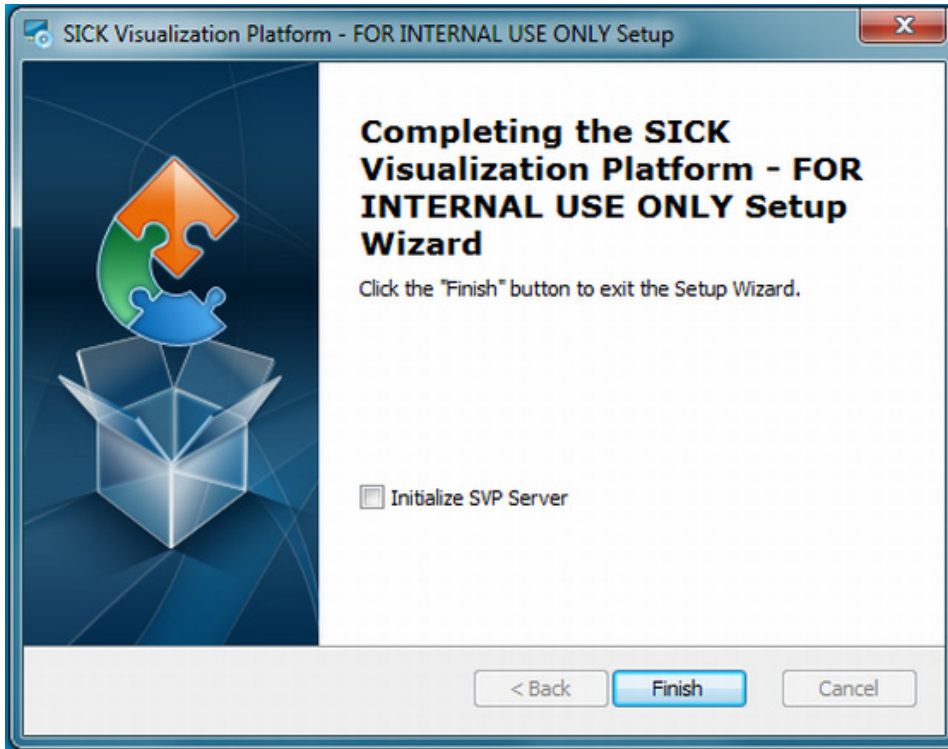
SICK Visualization Platform - FOR INTERNAL USE ONLY Setup

Completing the SICK Visualization Platform - FOR INTERNAL USE ONLY Setup Wizard

Click the "Finish" button to exit the Setup Wizard.

Initialize SVP Server

< Back
Finish
Cancel